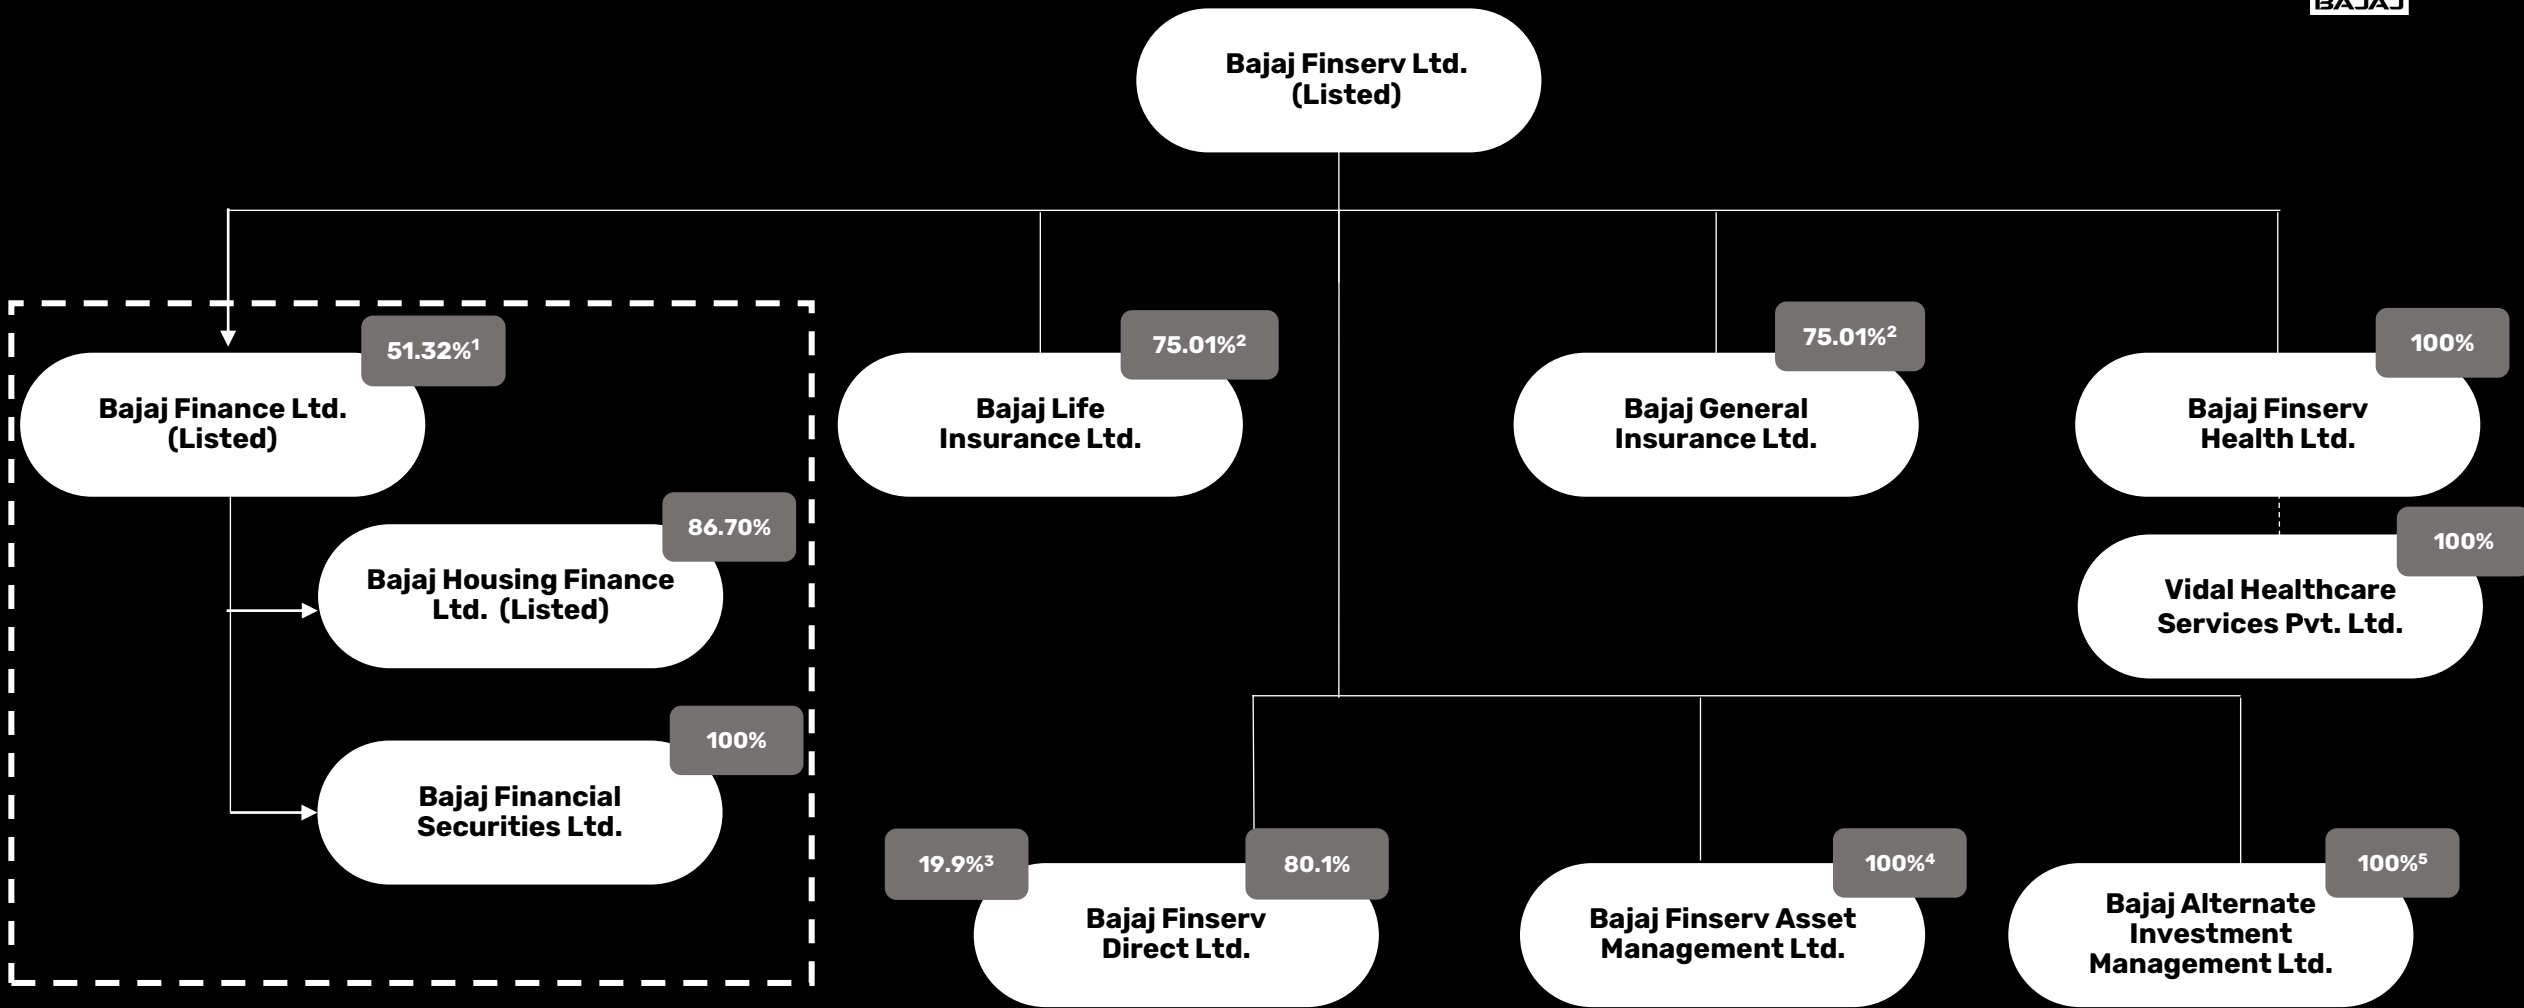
BAJAJ

Bajaj Finserv Ltd. (Listed)

51.32%$^1$

Bajaj Finance Ltd. (Listed)

86.70%

Bajaj Housing Finance Ltd. (Listed)

100%

Bajaj Financial Securities Ltd.

75.01%$^2$

Bajaj Life Insurance Ltd.

75.01%$^2$

Bajaj General Insurance Ltd.

100%

Bajaj Finserv Health Ltd.

100%

Vidal Healthcare Services Pvt. Ltd.

19.9%$^3$

80.1%

Bajaj Finserv Direct Ltd.

100%$^4$

Bajaj Finserv Asset Management Ltd.

100%$^5$

Bajaj Alternate Investment Management Ltd.